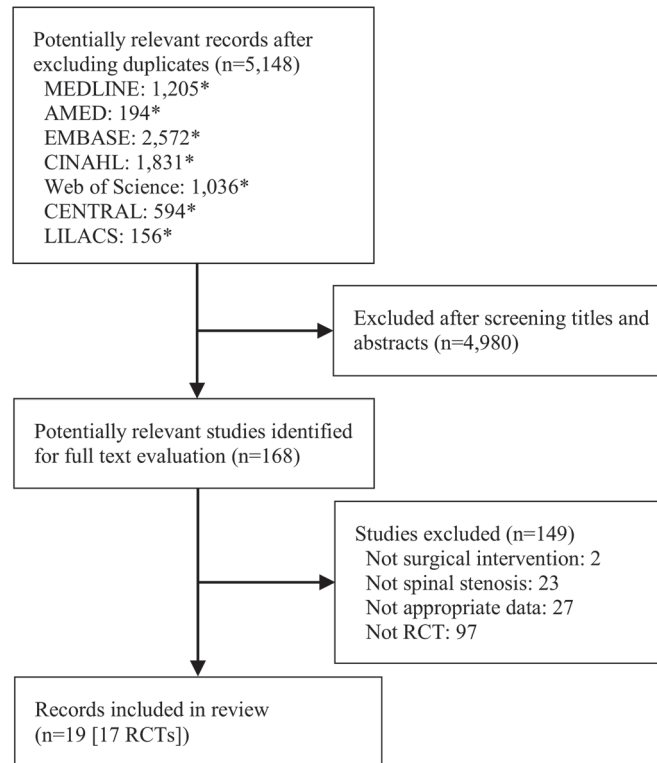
Potentially relevant records after excluding duplicates (n=5,148)
MEDLINE: 1,205*
AMED: 194*
EMBASE: 2,572*
CINAHL: 1,831*
Web of Science: 1,036*
CENTRAL: 594*
LILACS: 156*

Excluded after screening titles and abstracts (n=4,980)

Potentially relevant studies identified for full text evaluation (n=168)

Studies excluded (n=149)
Not surgical intervention: 2
Not spinal stenosis: 23
Not appropriate data: 27
Not RCT: 97

Records included in review (n=19 [17 RCTs])